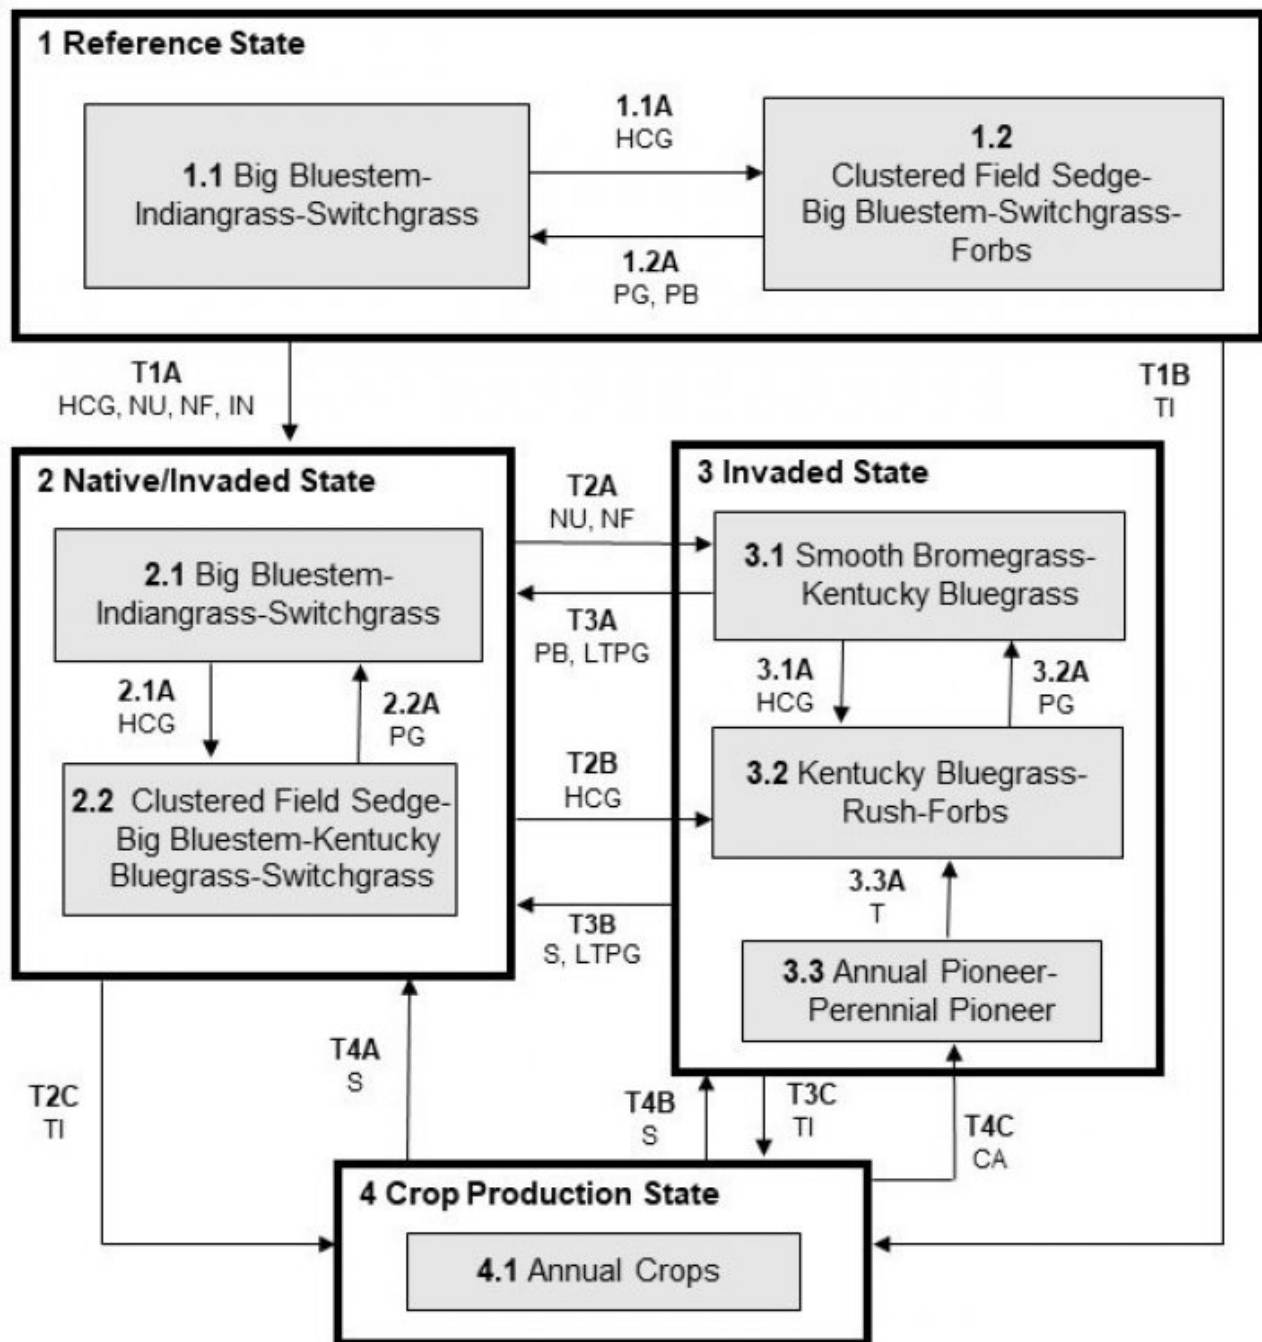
1 Reference State

1.1 Big Bluestem-Indiangrass-Switchgrass

1.1A
HCG

1.2
Clustered Field Sedge-Big Bluestem-Switchgrass-Forbs

1.2A
PG, PB

T1A
HCG, NU, NF, IN

T1B
TI

2 Native/Invaded State

2.1 Big Bluestem-Indiangrass-Switchgrass

2.1A
HCG

2.2A
PG

2.2 Clustered Field Sedge-Big Bluestem-Kentucky Bluegrass-Switchgrass

T2A
NU, NF

T3A
PB, LTPG

T2B
HCG

T3B
S, LTPG

3 Invaded State

3.1 Smooth Bromegrass-Kentucky Bluegrass

3.1A
HCG

3.2A
PG

3.2 Kentucky Bluegrass-Rush-Forbs

3.3A
T

3.3 Annual Pioneer-Perennial Pioneer

T2C
TI

T4A
S

T4B
S

T3C
TI

T4C
CA

4 Crop Production State

4.1 Annual Crops